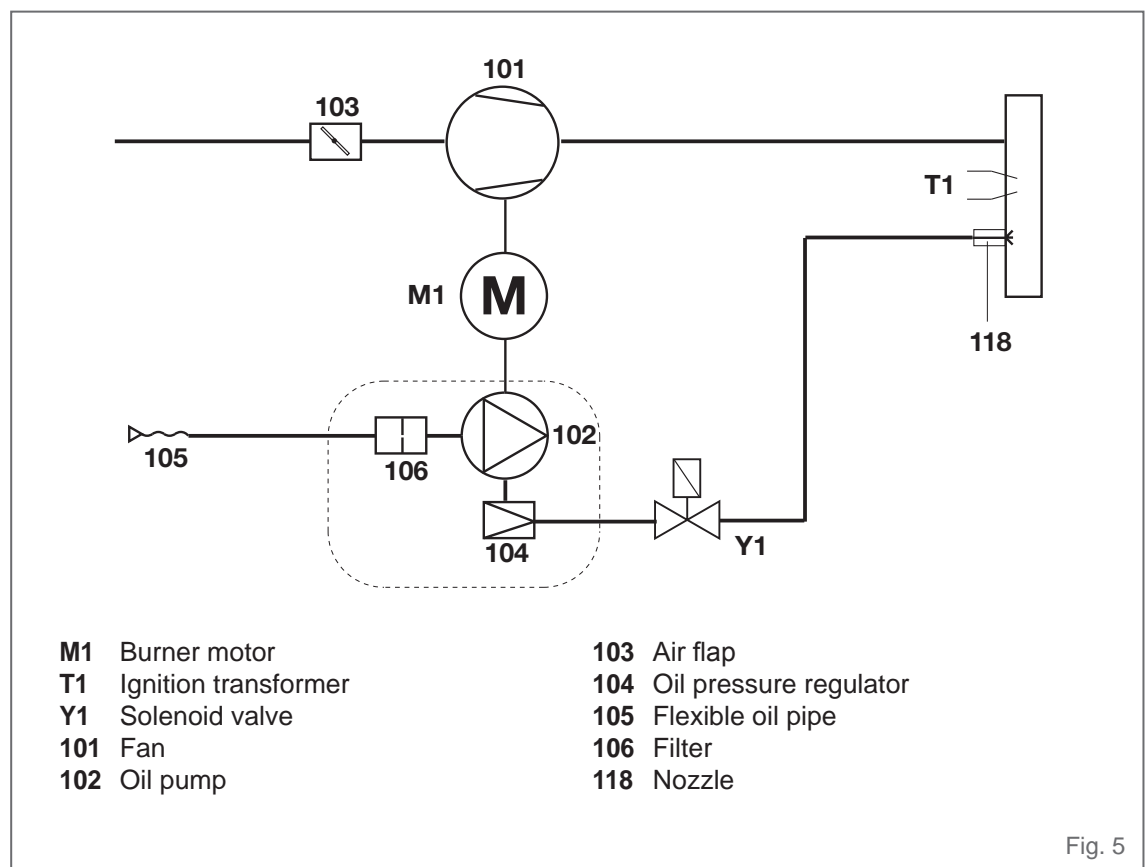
101
103
T1
M1
M
118
105
106
102
104
Y1

**M1** Burner motor
**T1** Ignition transformer
**Y1** Solenoid valve
**101** Fan
**102** Oil pump

**103** Air flap
**104** Oil pressure regulator
**105** Flexible oil pipe
**106** Filter
**118** Nozzle

Fig. 5